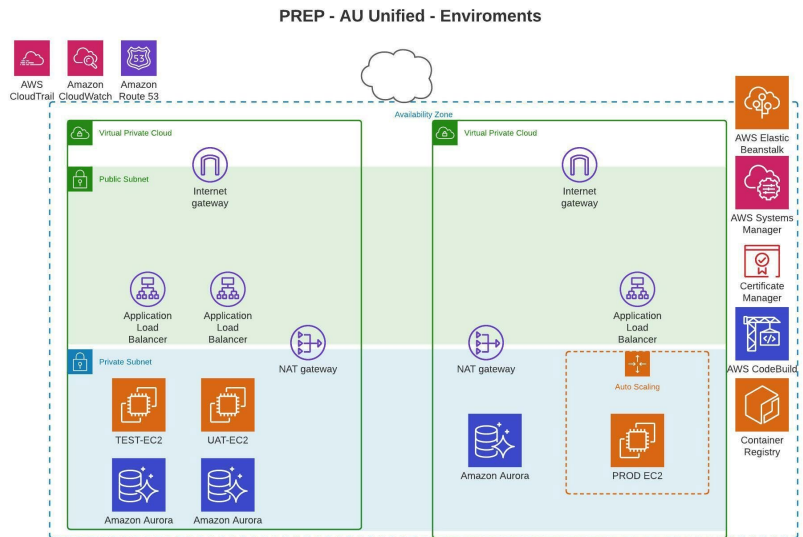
PREP - AU Unified - Enviroments

AWS CloudTrail

Amazon CloudWatch

Amazon Route 53

53

Availability Zone

Virtual Private Cloud

Public Subnet

Internet gateway

Application Load Balancer

Application Load Balancer

NAT gateway

Private Subnet

TEST-EC2

UAT-EC2

Amazon Aurora

Amazon Aurora

Virtual Private Cloud

Internet gateway

Application Load Balancer

NAT gateway

Auto Scaling

Amazon Aurora

PROD EC2

AWS Elastic Beanstalk

AWS Systems Manager

Certificate Manager

AWS CodeBuild

Container Registry